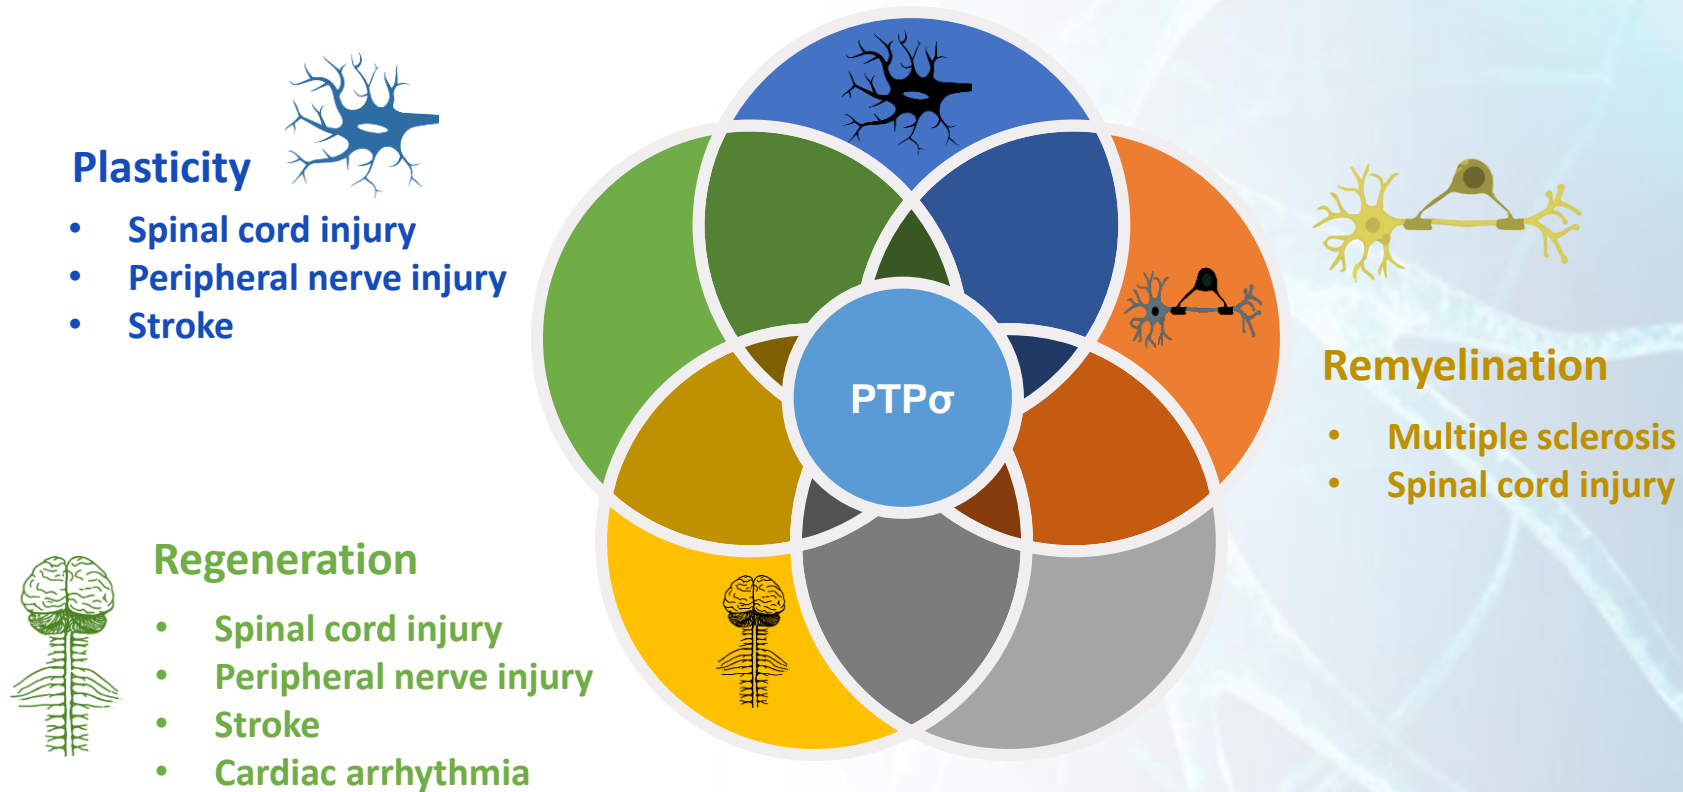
Plasticity
- Spinal cord injury
- Peripheral nerve injury
- Stroke

PTPσ

Remyelination
- Multiple sclerosis
- Spinal cord injury

Regeneration
- Spinal cord injury
- Peripheral nerve injury
- Stroke
- Cardiac arrhythmia